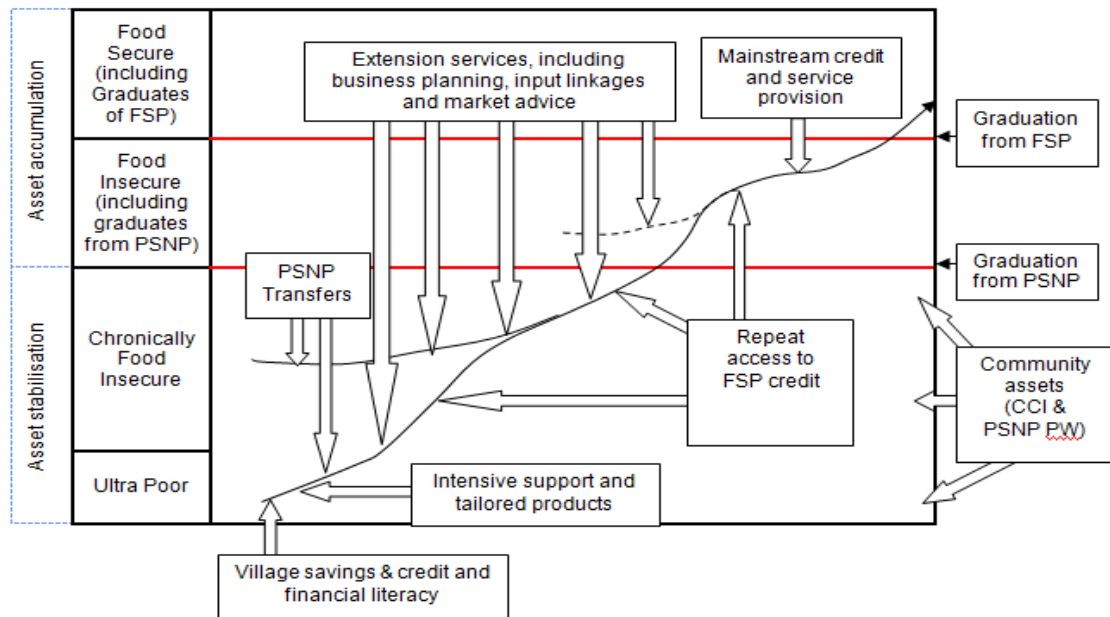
Asset accumulation

Asset stabilisation

Food Secure (including Graduates of FSP)

Food Insecure (including graduates from PSNP)

Chronically Food Insecure

Ultra Poor

Extension services, including business planning, input linkages and market advice

Mainstream credit and service provision

Graduation from FSP

Graduation from PSNP

PSNP Transfers

Repeat access to FSP credit

Community assets (CCI & PSNP PW)

Intensive support and tailored products

Village savings & credit and financial literacy